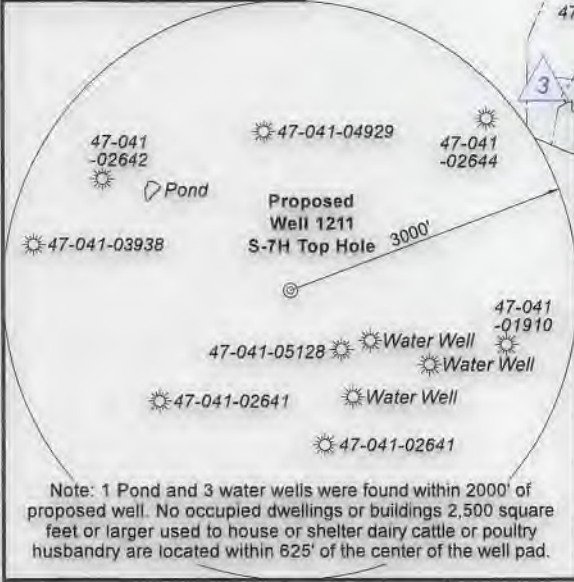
47

3

47-041-04929

47-041
-02642

47-041
-02644

Pond

Proposed
Well 1211
S-7H Top Hole

3000'

47-041-03938

47-041
-01910

47-041-05128

Water Well

Water Well

47-041-02641

Water Well

47-041-02641

Note: 1 Pond and 3 water wells were found within 2000' of proposed well. No occupied dwellings or buildings 2,500 square feet or larger used to house or shelter dairy cattle or poultry husbandry are located within 625' of the center of the well pad.